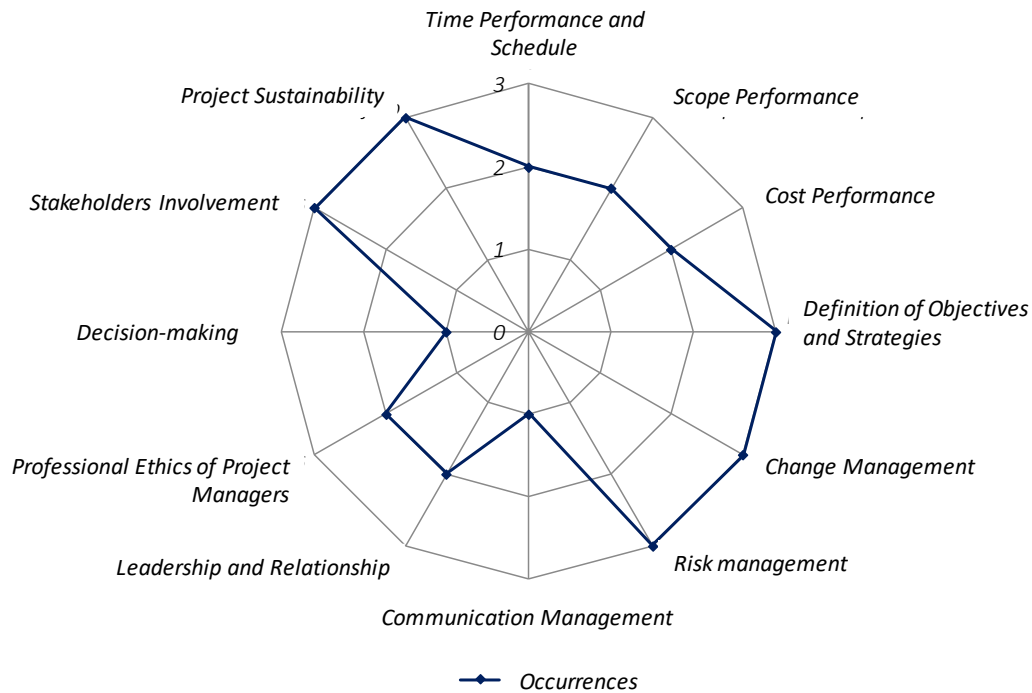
Time Performance and Schedule

3

2

1

0

Scope Performance

Cost Performance

Definition of Objectives and Strategies

Change Management

Risk management

Communication Management

Leadership and Relationship

Professional Ethics of Project Managers

Decision-making

Stakeholders Involvement

Project Sustainability

Occurrences